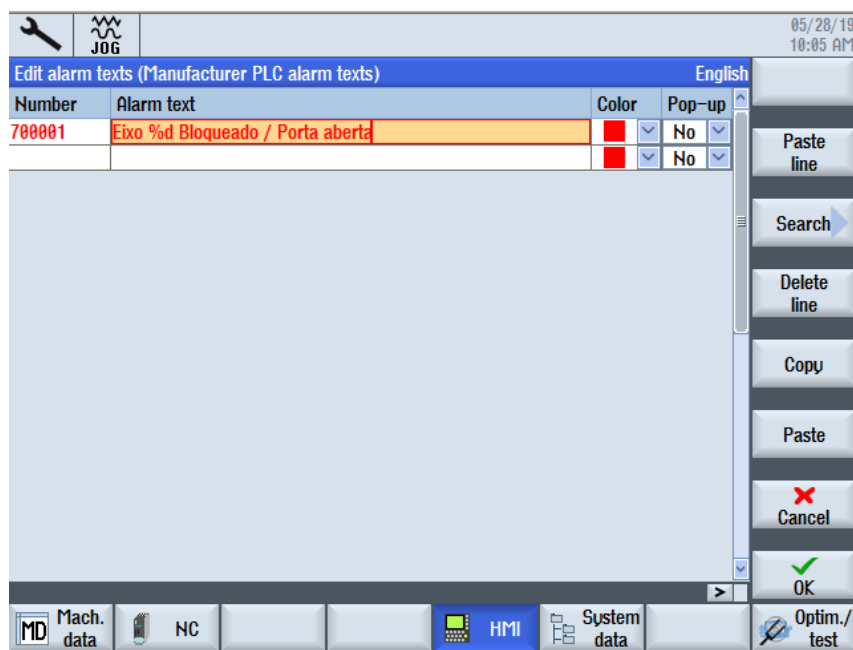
JOG

05/28/19
10:05 AM

Edit alarm texts (Manufacturer PLC alarm texts) English

| Number | Alarm text | Color | Pop-up |
|---|---|---|---|
| 700001 | Eixo %d Bloqueado / Porta aberta | | No |
| | | | No |

Paste line

Search

Delete line

Copy

Paste

Cancel

OK

MD Mach. data

NC

HMI

System data

Optim./ test